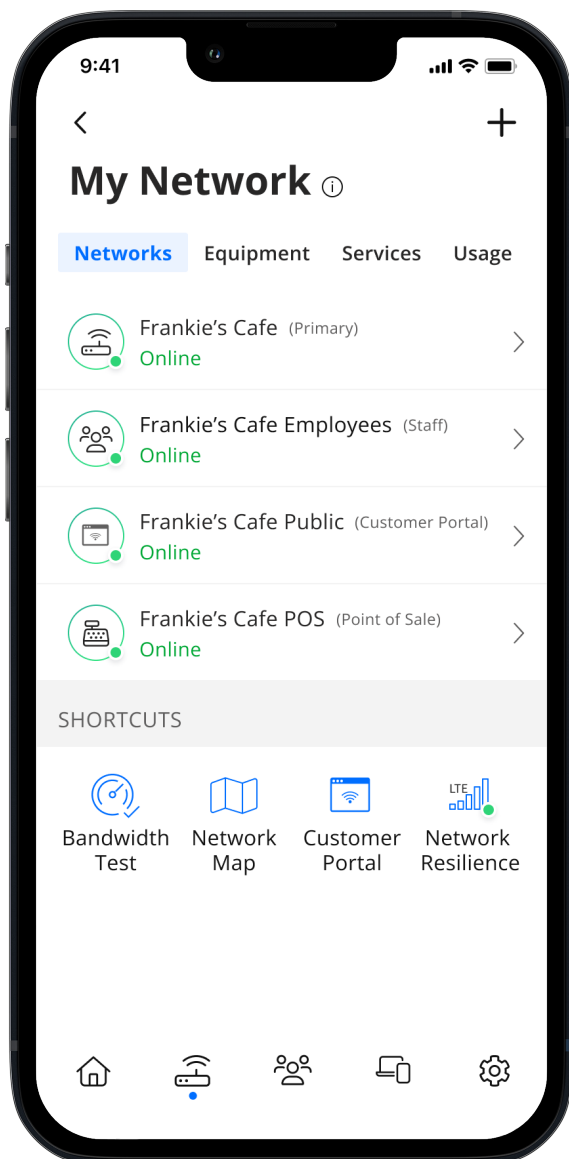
9:41

My Network

Networks Equipment Services Usage

Frankie’s Cafe (Primary)
Online

Frankie’s Cafe Employees (Staff)
Online

Frankie’s Cafe Public (Customer Portal)
Online

Frankie’s Cafe POS (Point of Sale)
Online

SHORTCUTS

Bandwidth Test

Network Map

Customer Portal

LTE
Network Resilience